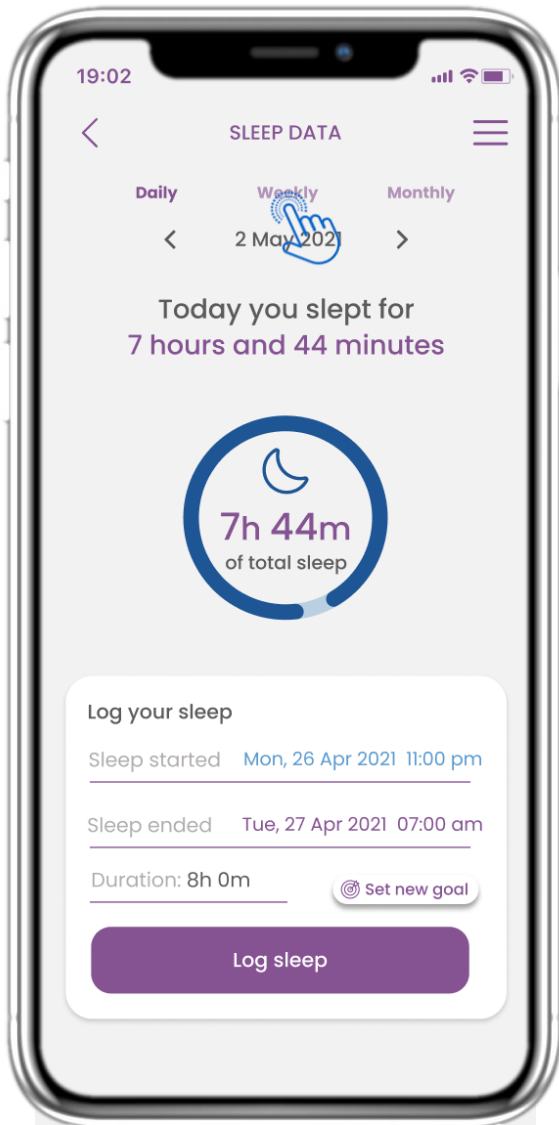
19:02

SLEEP DATA

Daily Weekly Monthly

2 May 2021

Today you slept for
7 hours and 44 minutes

7h 44m
of total sleep

Log your sleep

Sleep started Mon, 26 Apr 2021 11:00 pm

Sleep ended Tue, 27 Apr 2021 07:00 am

Duration: 8h 0m

Set new goal

Log sleep